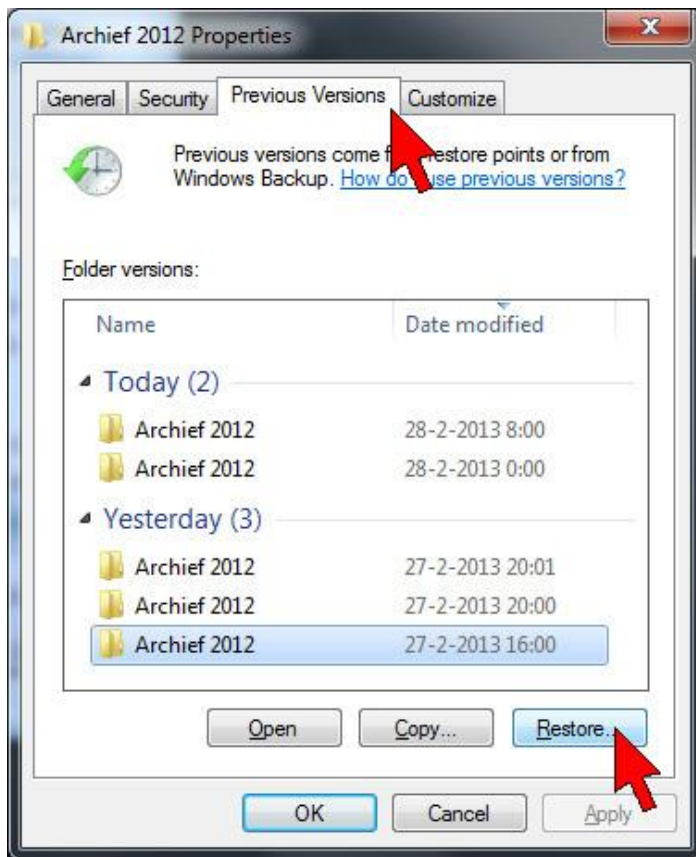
Archief 2012 Properties

General | Security | Previous Versions | Customize

Previous versions come f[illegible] restore points or from Windows Backup. How do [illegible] use previous versions?

Folder versions:

| Name | Date modified |
|---|---|
| Today (2) | |
| Archief 2012 | 28-2-2013 8:00 |
| Archief 2012 | 28-2-2013 0:00 |
| Yesterday (3) | |
| Archief 2012 | 27-2-2013 20:01 |
| Archief 2012 | 27-2-2013 20:00 |
| Archief 2012 | 27-2-2013 16:00 |

Open | Copy... | Restore...

OK | Cancel | Apply